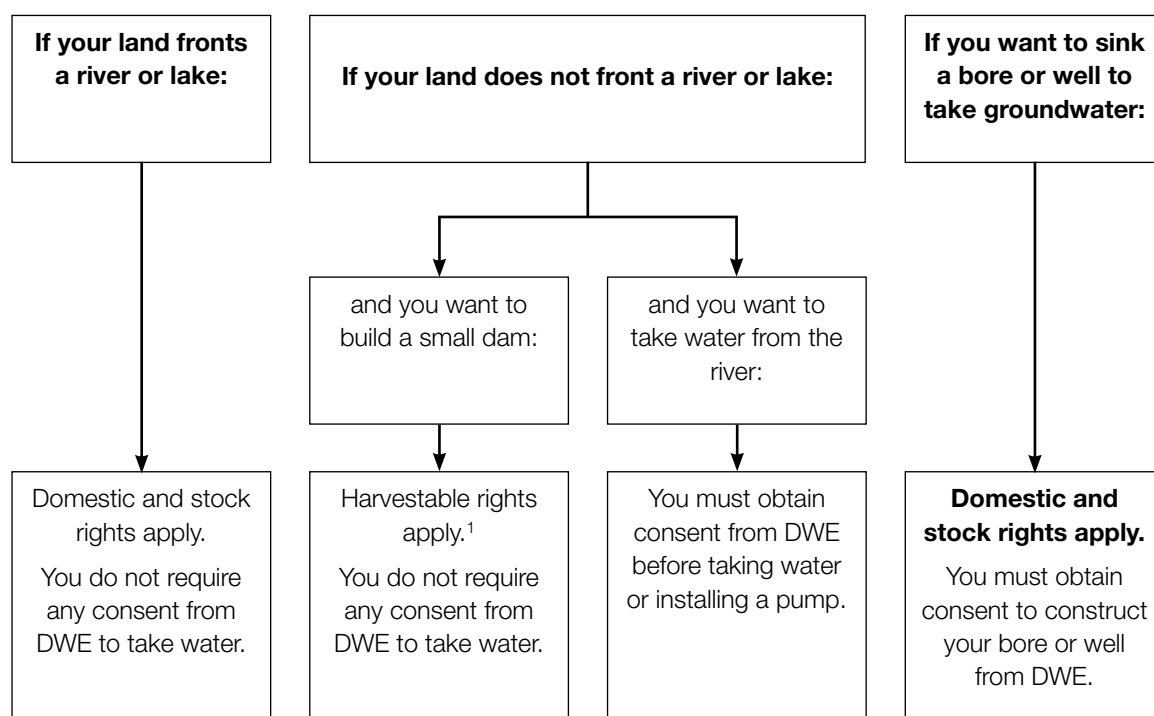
**If your land fronts a river or lake:**

**If your land does not front a river or lake:**

**If you want to sink a bore or well to take groundwater:**

and you want to build a small dam:

and you want to take water from the river:

Domestic and stock rights apply.

You do not require any consent from DWE to take water.

Harvestable rights apply.$^1$

You do not require any consent from DWE to take water.

You must obtain consent from DWE before taking water or installing a pump.

**Domestic and stock rights apply.**

You must obtain consent to construct your bore or well from DWE.